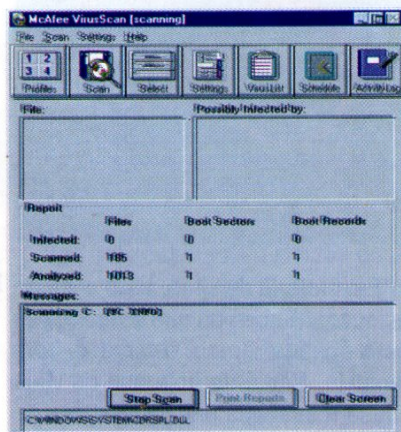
McAfee VirusScan [scanning]

File Scan Settings Help

Profiles Scan Select Settings Viruslist Schedule ActivityLog

File: Possibly Infected by:

Report

| | Files | Boot Sectors | Boot Records |
|---|---|---|---|
| Infected: | 0 | 0 | 0 |
| Scanned: | 185 | 1 | 1 |
| Analyzed: | 1013 | 1 | 1 |

Messages:

Scanning C: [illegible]

Stop Scan Print Reports Clear Screen

C:\WINDOWS\SYSTEM\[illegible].DLL